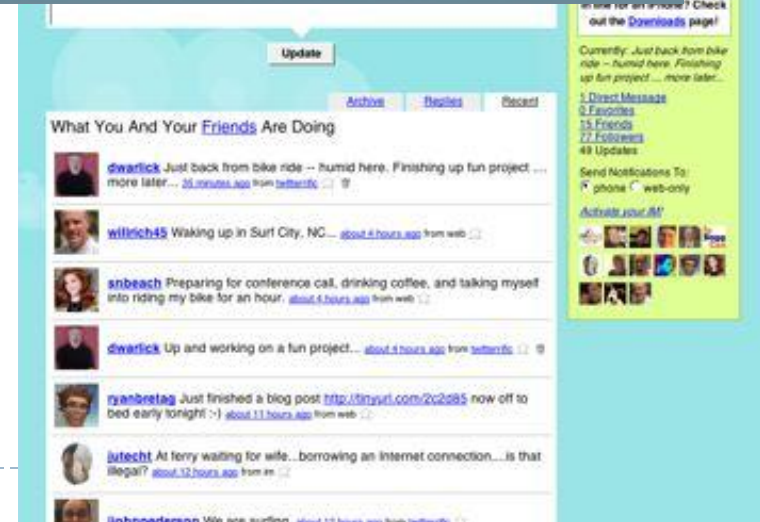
Update

Archive Replies Recent

What You And Your Friends Are Doing

dwarlick Just back from bike ride -- humid here. Finishing up fun project ... more later... 36 minutes ago from twitterrific

willrich45 Waking up in Surf City, NC... about 4 hours ago from web

snbeach Preparing for conference call, drinking coffee, and talking myself into riding my bike for an hour. about 4 hours ago from web

dwarlick Up and working on a fun project... about 4 hours ago from twitterrific

ryanbretag Just finished a blog post http://tinyurl.com/2c2d85 now off to bed early tonight :-) about 11 hours ago from web

jutecht At ferry waiting for wife...borrowing an internet connection....is that illegal? about 12 hours ago from im

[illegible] We are surfing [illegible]

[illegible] for an iPhone? Check out the Downloads page!

Currently: Just back from bike ride -- humid here. Finishing up fun project ... more later...

1 Direct Message
0 Favorites
15 Friends
77 Followers
49 Updates

Send Notifications To:
phone web-only

Activate your IM!